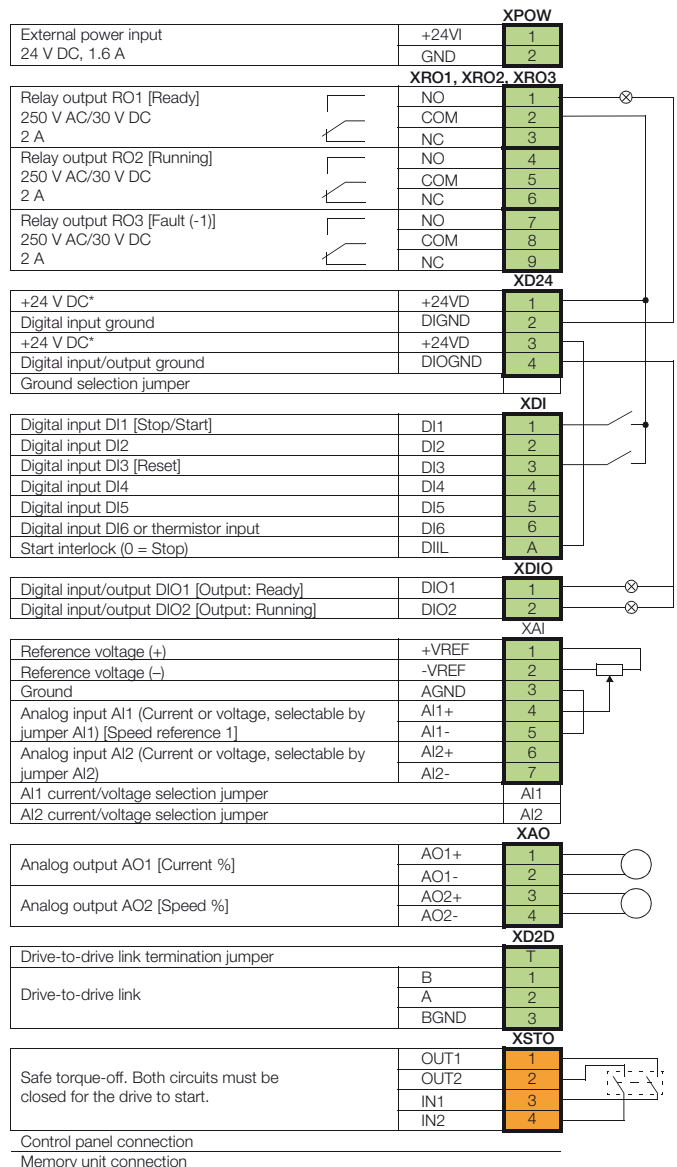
XPOW

| External power input 24 V DC, 1.6 A | +24VI | 1 |
|---|---|---|
| | GND | 2 |

XRO1, XRO2, XRO3

| Relay output RO1 [Ready] 250 V AC/30 V DC 2 A | NO | 1 |
|---|---|---|
| | COM | 2 |
| | NC | 3 |
| Relay output RO2 [Running] 250 V AC/30 V DC 2 A | NO | 4 |
| | COM | 5 |
| | NC | 6 |
| Relay output RO3 [Fault (-1)] 250 V AC/30 V DC 2 A | NO | 7 |
| | COM | 8 |
| | NC | 9 |

XD24

| +24 V DC* | +24VD | 1 |
|---|---|---|
| Digital input ground | DIGND | 2 |
| +24 V DC* | +24VD | 3 |
| Digital input/output ground | DIOGND | 4 |
| Ground selection jumper | | |

XDI

| Digital input DI1 [Stop/Start] | DI1 | 1 |
|---|---|---|
| Digital input DI2 | DI2 | 2 |
| Digital input DI3 [Reset] | DI3 | 3 |
| Digital input DI4 | DI4 | 4 |
| Digital input DI5 | DI5 | 5 |
| Digital input DI6 or thermistor input | DI6 | 6 |
| Start interlock (0 = Stop) | DIIL | A |

XDIO

| Digital input/output DIO1 [Output: Ready] | DIO1 | 1 |
|---|---|---|
| Digital input/output DIO2 [Output: Running] | DIO2 | 2 |

XAI

| Reference voltage (+) | +VREF | 1 |
|---|---|---|
| Reference voltage (–) | -VREF | 2 |
| Ground | AGND | 3 |
| Analog input AI1 (Current or voltage, selectable by jumper AI1) [Speed reference 1] | AI1+ | 4 |
| | AI1- | 5 |
| Analog input AI2 (Current or voltage, selectable by jumper AI2) | AI2+ | 6 |
| | AI2- | 7 |
| AI1 current/voltage selection jumper | | AI1 |
| AI2 current/voltage selection jumper | | AI2 |

XAO

| Analog output AO1 [Current %] | AO1+ | 1 |
|---|---|---|
| | AO1- | 2 |
| Analog output AO2 [Speed %] | AO2+ | 3 |
| | AO2- | 4 |

XD2D

| Drive-to-drive link termination jumper | | T |
|---|---|---|
| Drive-to-drive link | B | 1 |
| | A | 2 |
| | BGND | 3 |

XSTO

| Safe torque-off. Both circuits must be closed for the drive to start. | OUT1 | 1 |
|---|---|---|
| | OUT2 | 2 |
| | IN1 | 3 |
| | IN2 | 4 |

Control panel connection
Memory unit connection